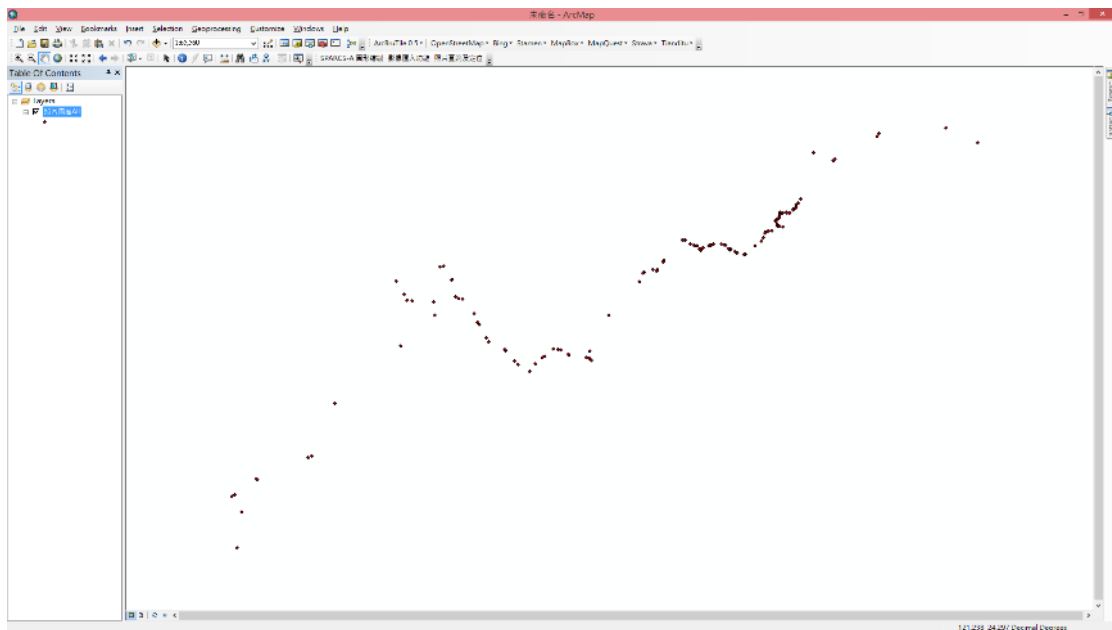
未命名 - ArcMap

File Edit View Bookmarks Insert Selection Geoprocessing Customize Windows Help

1:60,290

ArcBruTile 0.3 • OpenStreetMap • Bing • Stamen • MapBox • MapQuest • Strava • TianDiTu •

SRWDS-A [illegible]

Table Of Contents

Layers

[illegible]

121.298 34.297 Decimal Degrees